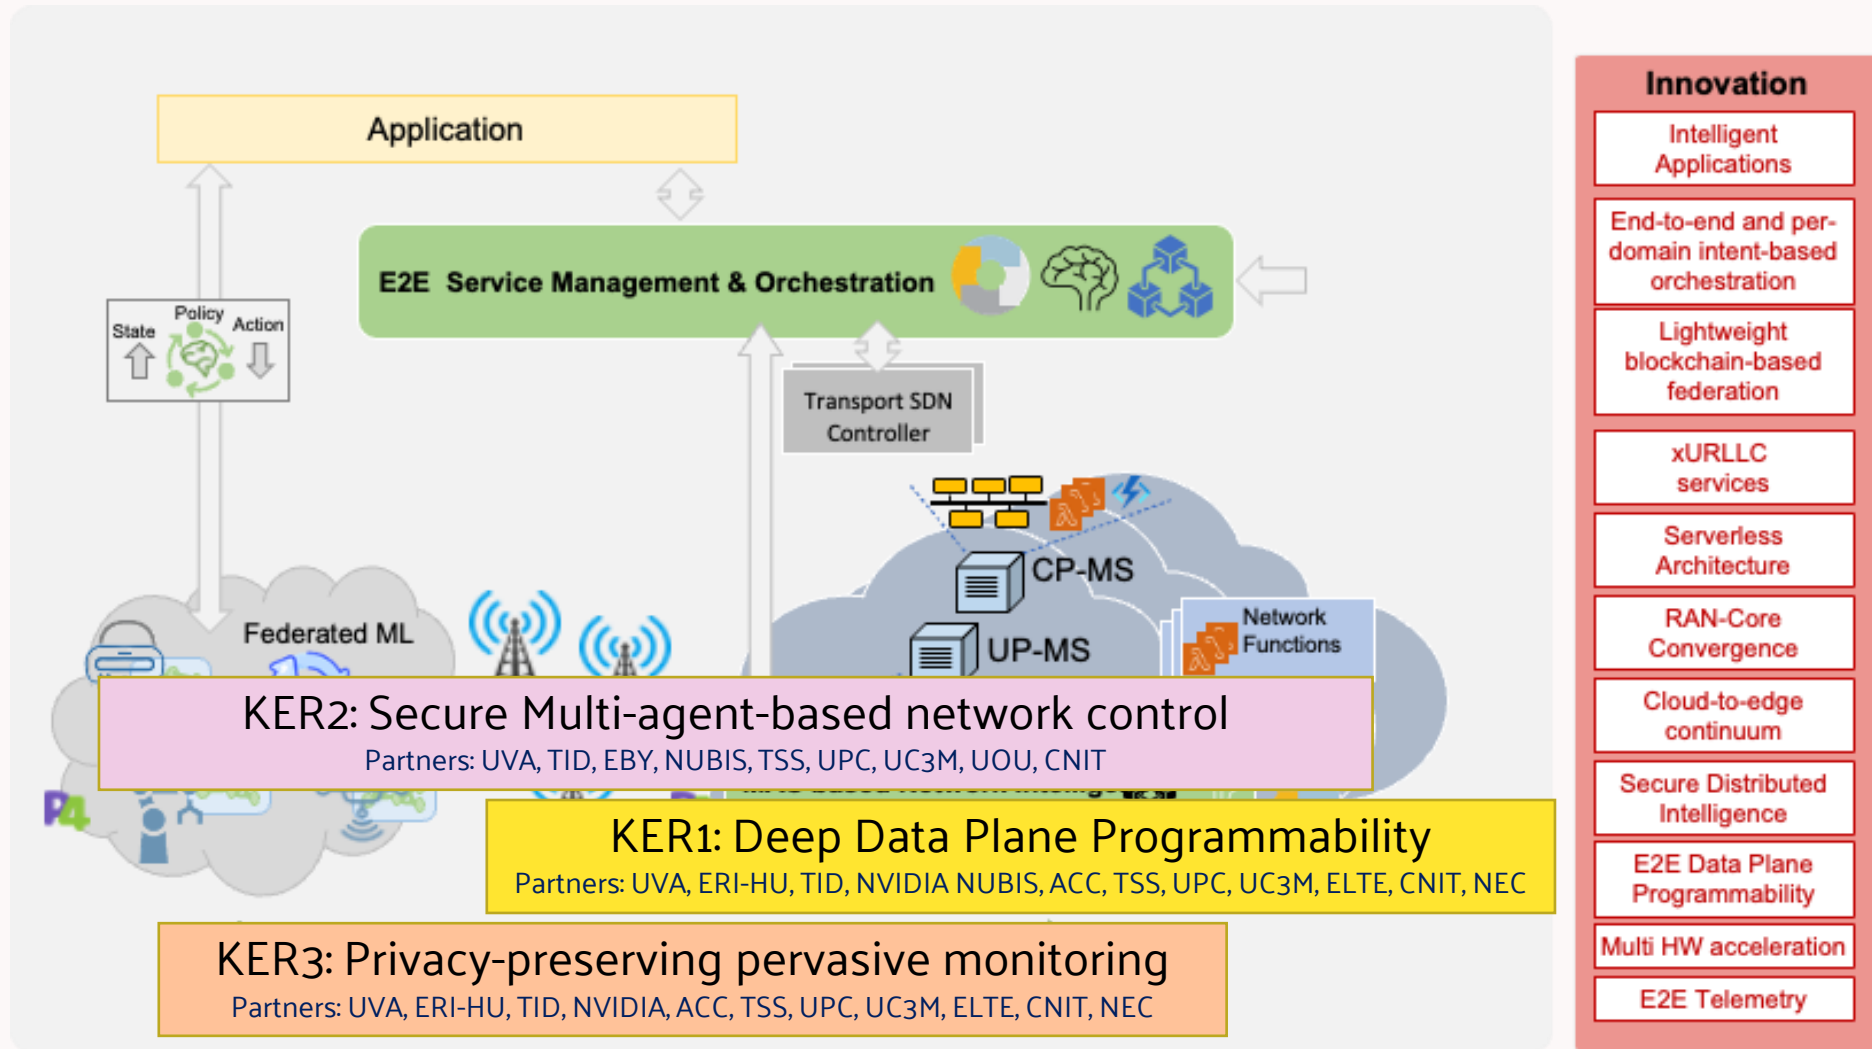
Application

E2E Service Management & Orchestration

State Policy Action

Transport SDN Controller

CP-MS

UP-MS

Network Functions

Federated ML

KER2: Secure Multi-agent-based network control
Partners: UVA, TID, EBY, NUBIS, TSS, UPC, UC3M, UOU, CNIT

KER1: Deep Data Plane Programmability
Partners: UVA, ERI-HU, TID, NVIDIA NUBIS, ACC, TSS, UPC, UC3M, ELTE, CNIT, NEC

KER3: Privacy-preserving pervasive monitoring
Partners: UVA, ERI-HU, TID, NVIDIA, ACC, TSS, UPC, UC3M, ELTE, CNIT, NEC

Innovation

Intelligent Applications

End-to-end and per-domain intent-based orchestration

Lightweight blockchain-based federation

xURLLC services

Serverless Architecture

RAN-Core Convergence

Cloud-to-edge continuum

Secure Distributed Intelligence

E2E Data Plane Programmability

Multi HW acceleration

E2E Telemetry